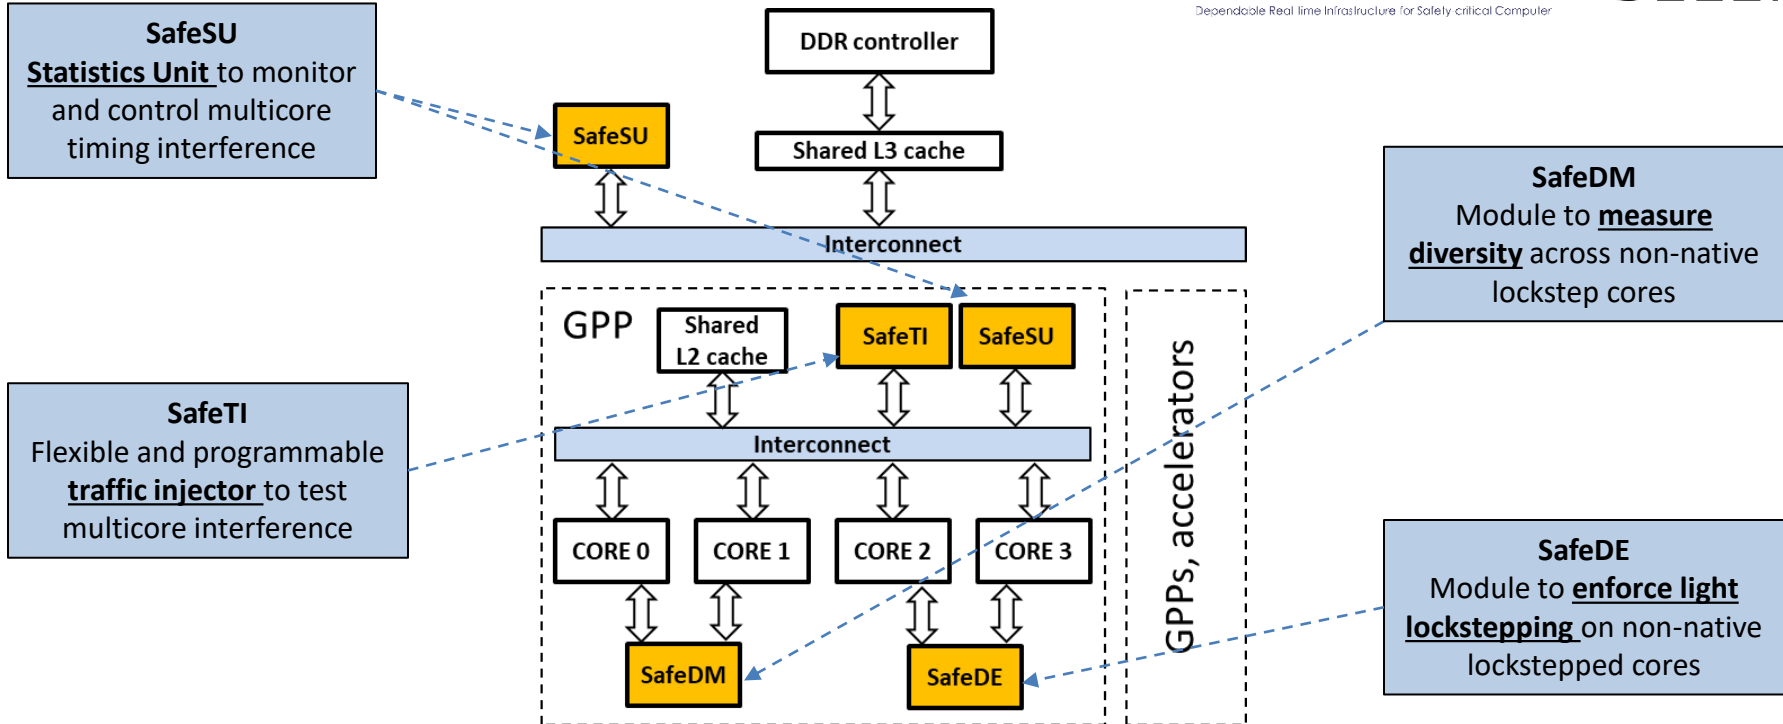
Dependable Real time Infrastructure for Safety critical Computer

SafeSU
Statistics Unit to monitor and control multicore timing interference

DDR controller

SafeSU

Shared L3 cache

Interconnect

SafeDM
Module to measure diversity across non-native lockstep cores

GPP

Shared L2 cache

SafeTI

SafeSU

SafeTI
Flexible and programmable traffic injector to test multicore interference

Interconnect

GPPs, accelerators

CORE 0

CORE 1

CORE 2

CORE 3

SafeDE
Module to enforce light lockstepping on non-native lockstepped cores

SafeDM

SafeDE